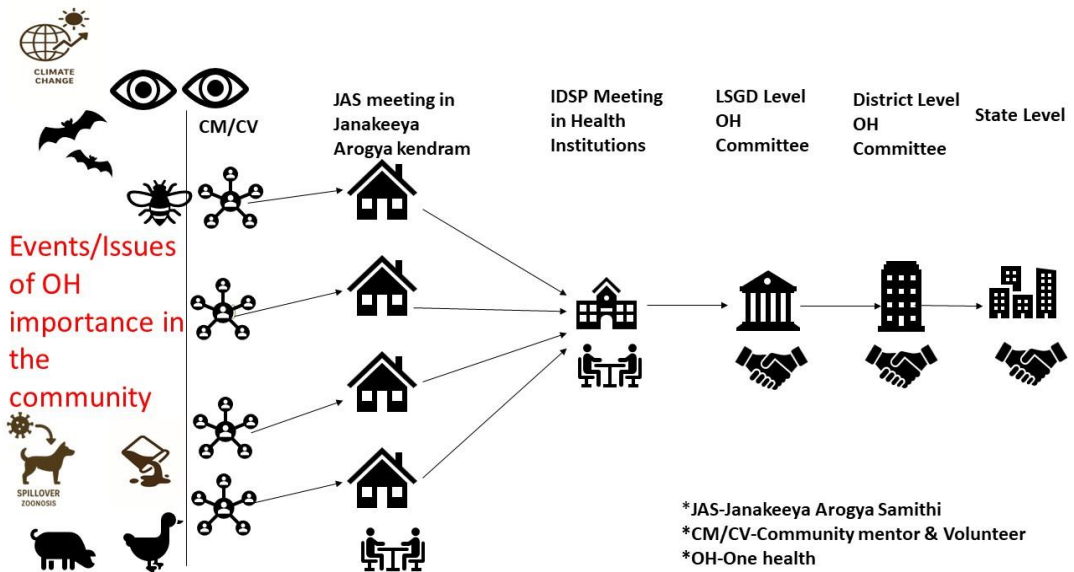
CLIMATE CHANGE

CM/CV

JAS meeting in Janakeeya Arogya kendram

IDSP Meeting in Health Institutions

LSGD Level OH Committee

District Level OH Committee

State Level

Events/Issues of OH importance in the community

SPILLOVER ZOONOSIS

*JAS-Janakeeya Arogya Samithi
*CM/CV-Community mentor & Volunteer
*OH-One health